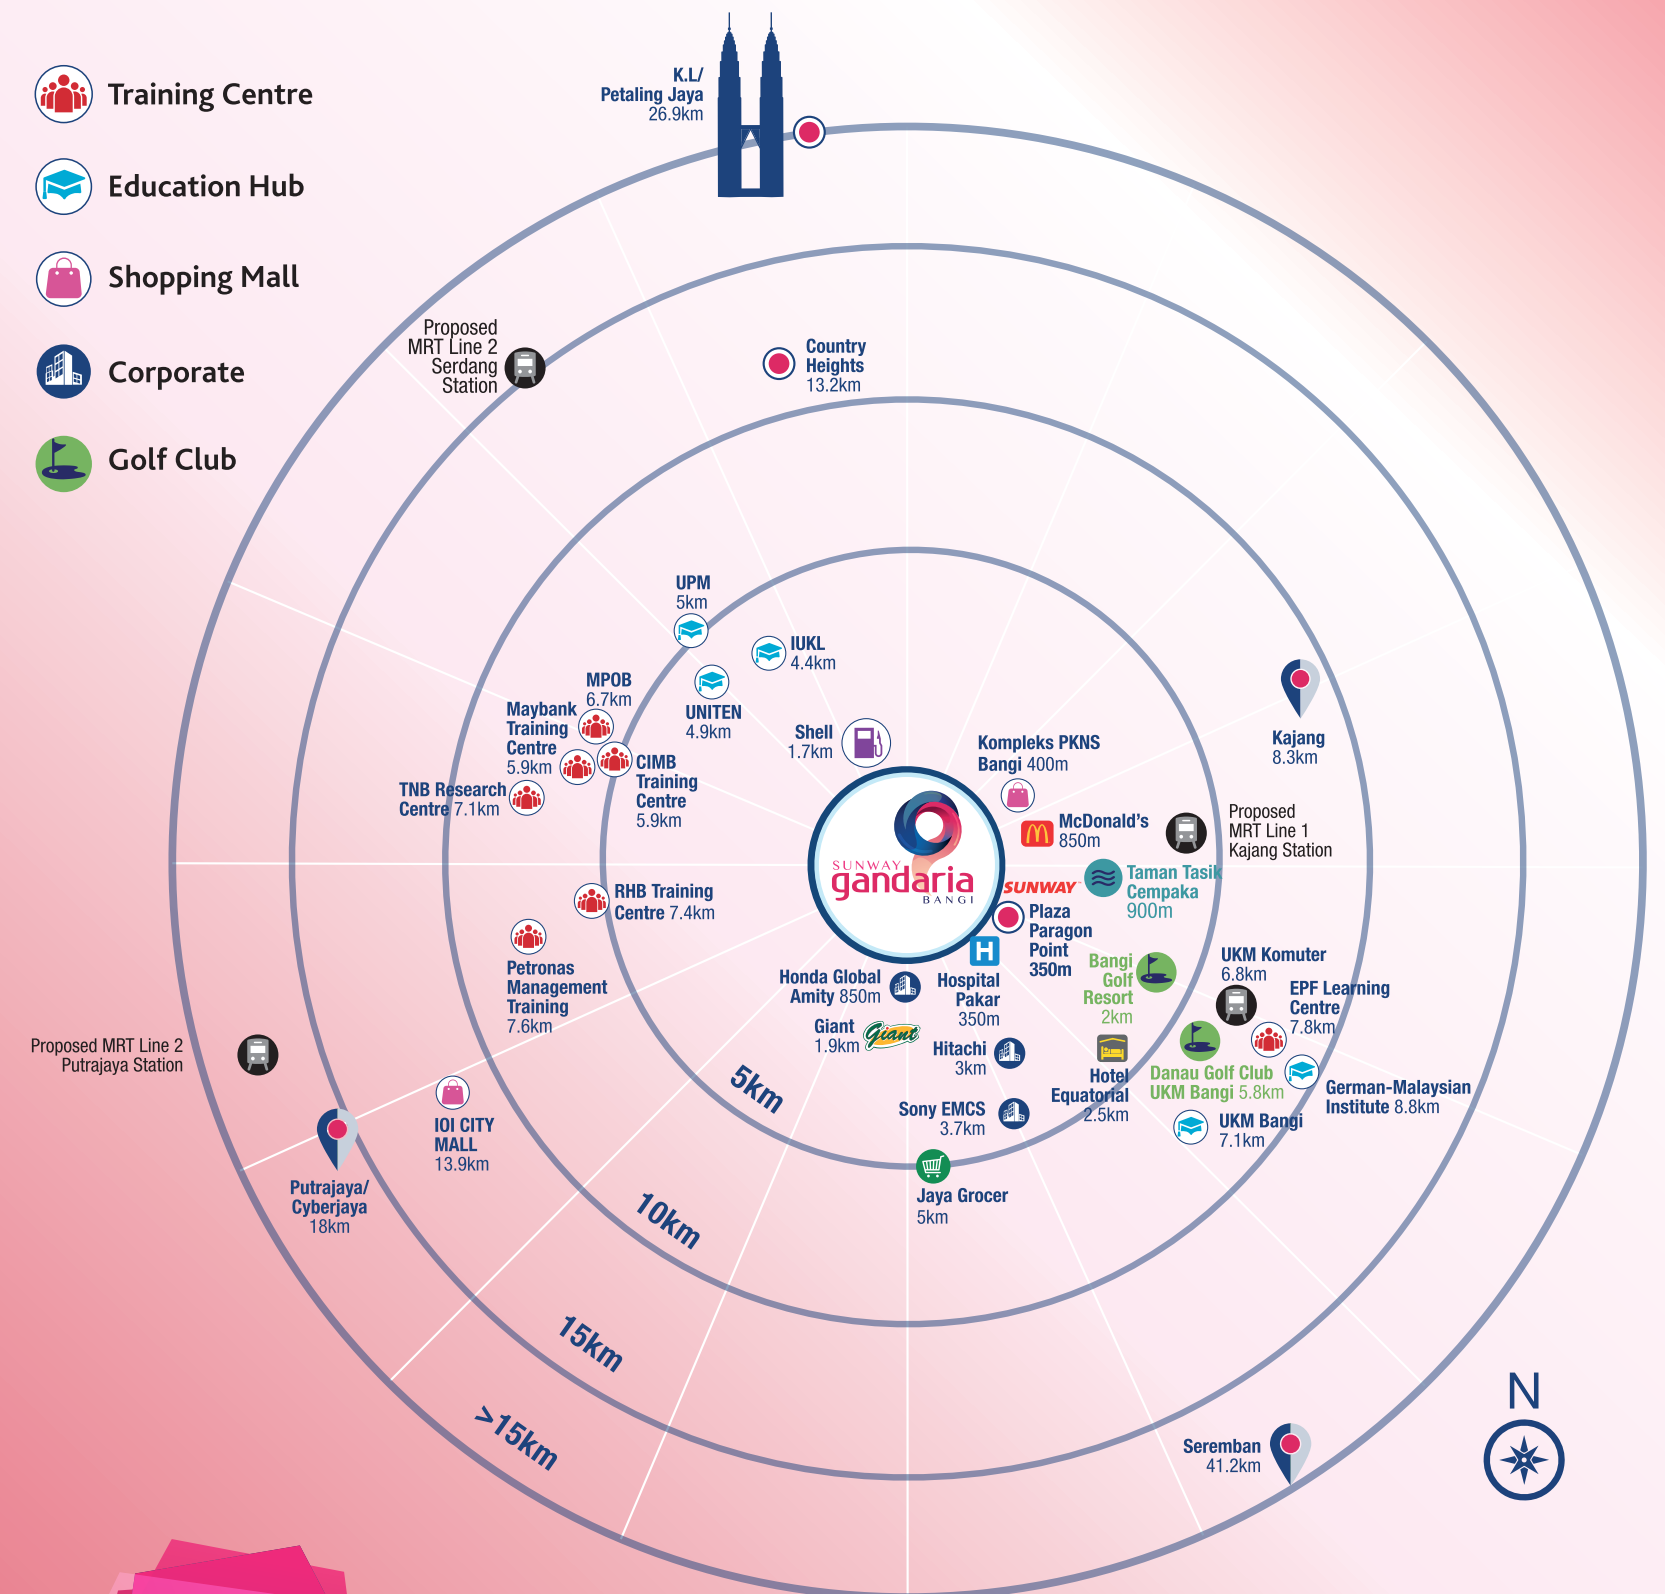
Training Centre

Education Hub

Shopping Mall

Corporate

Golf Club

K.L/ Petaling Jaya 26.9km

Proposed MRT Line 2 Serdang Station

Country Heights 13.2km

UPM 5km

IUKL 4.4km

MPOB 6.7km

UNITEN 4.9km

Maybank Training Centre 5.9km

Shell 1.7km

TNB Research Centre 7.1km

CIMB Training Centre 5.9km

Kompleks PKNS Bangi 400m

Kajang 8.3km

McDonald's 850m

Proposed MRT Line 1 Kajang Station

SUNWAY gandaria BANGI

SUNWAY

Taman Tasik Cempaka 900m

RHB Training Centre 7.4km

Plaza Paragon Point 350m

Petronas Management Training 7.6km

Honda Global Amity 850m

Hospital Pakar 350m

Bangi Golf Resort 2km

UKM Komuter 6.8km

EPF Learning Centre 7.8km

Giant 1.9km

Giant

Hitachi 3km

Hotel Equatorial 2.5km

Danau Golf Club UKM Bangi 5.8km

German-Malaysian Institute 8.8km

Proposed MRT Line 2 Putrajaya Station

IOI CITY MALL 13.9km

Sony EMCS 3.7km

UKM Bangi 7.1km

5km

Jaya Grocer 5km

Putrajaya/ Cyberjaya 18km

10km

15km

>15km

Seremban 41.2km

N